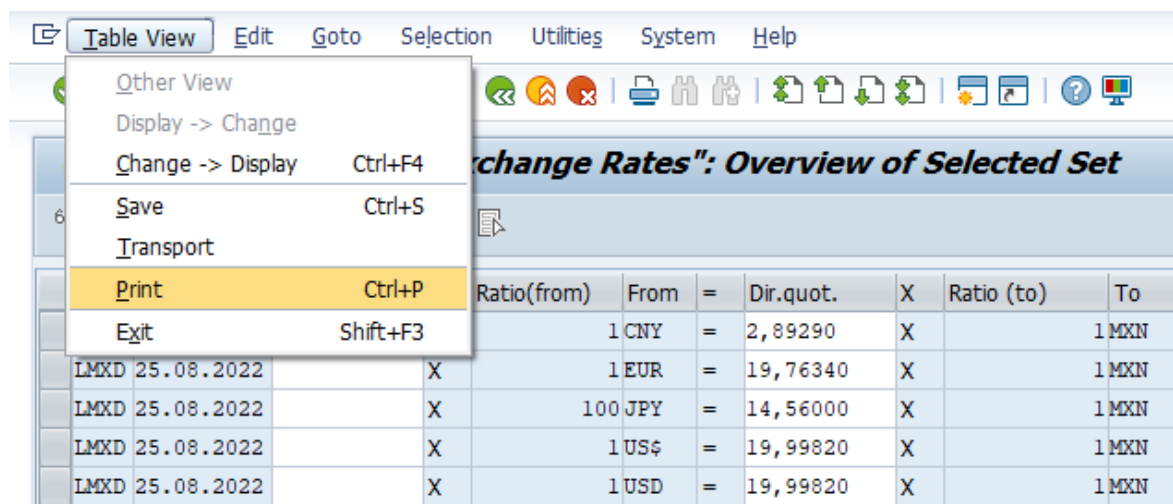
Table View Edit Goto Selection Utilities System Help

Other View
Display -> Change
Change -> Display Ctrl+F4
Save Ctrl+S
Transport
Print Ctrl+P
Exit Shift+F3

xchange Rates": Overview of Selected Set

6

| | | | | Ratio(from) | From | = | Dir.quot. | X | Ratio (to) | To |
|---|---|---|---|---|---|---|---|---|---|---|
| | | | | 1 | CNY | = | 2,89290 | X | 1 | MXN |
| LMXD | 25.08.2022 | | X | 1 | EUR | = | 19,76340 | X | 1 | MXN |
| LMXD | 25.08.2022 | | X | 100 | JPY | = | 14,56000 | X | 1 | MXN |
| LMXD | 25.08.2022 | | X | 1 | US$ | = | 19,99820 | X | 1 | MXN |
| LMXD | 25.08.2022 | | X | 1 | USD | = | 19,99820 | X | 1 | MXN |